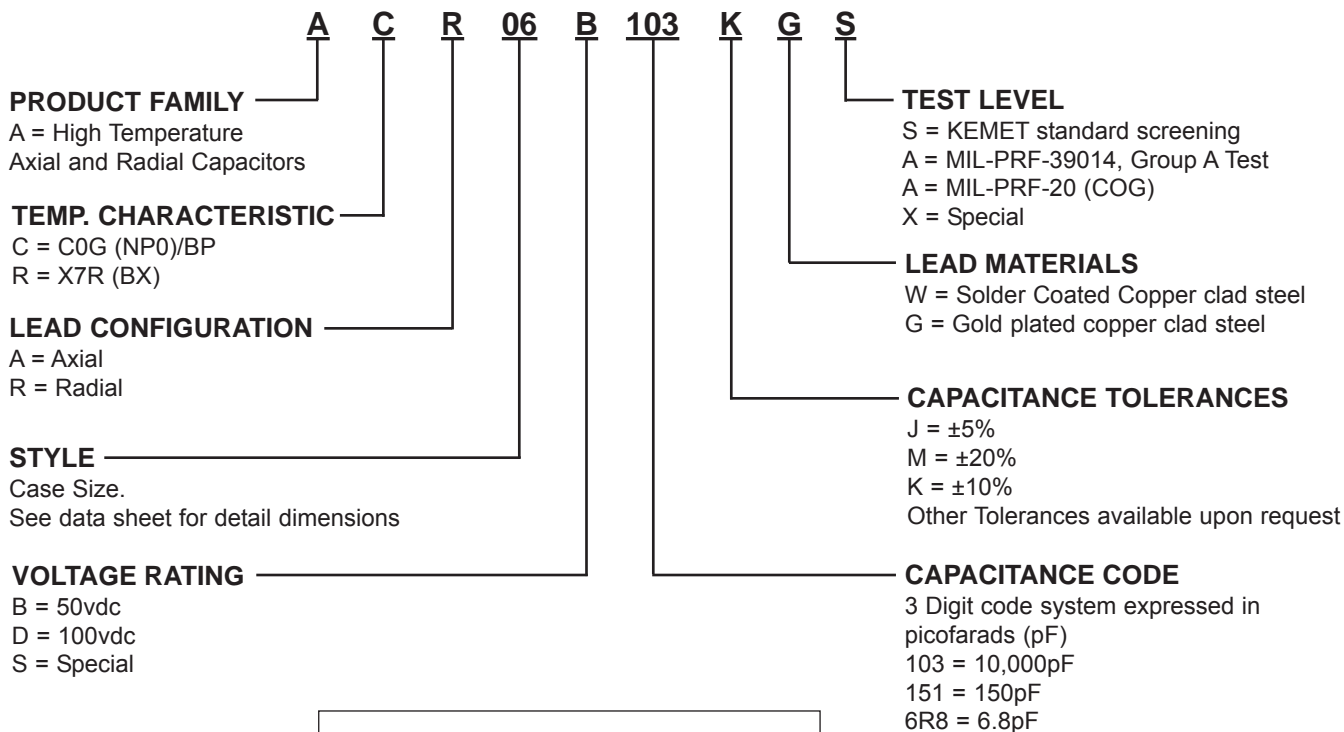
A C R 06 B 103 K G S

PRODUCT FAMILY
A = High Temperature
Axial and Radial Capacitors

TEMP. CHARACTERISTIC
C = C0G (NP0)/BP
R = X7R (BX)

LEAD CONFIGURATION
A = Axial
R = Radial

STYLE
Case Size.
See data sheet for detail dimensions

VOLTAGE RATING
B = 50vdc
D = 100vdc
S = Special

TEST LEVEL
S = KEMET standard screening
A = MIL-PRF-39014, Group A Test
A = MIL-PRF-20 (COG)
X = Special

LEAD MATERIALS
W = Solder Coated Copper clad steel
G = Gold plated copper clad steel

CAPACITANCE TOLERANCES
J = ±5%
M = ±20%
K = ±10%
Other Tolerances available upon request

CAPACITANCE CODE
3 Digit code system expressed in picofarads (pF)
103 = 10,000pF
151 = 150pF
6R8 = 6.8pF